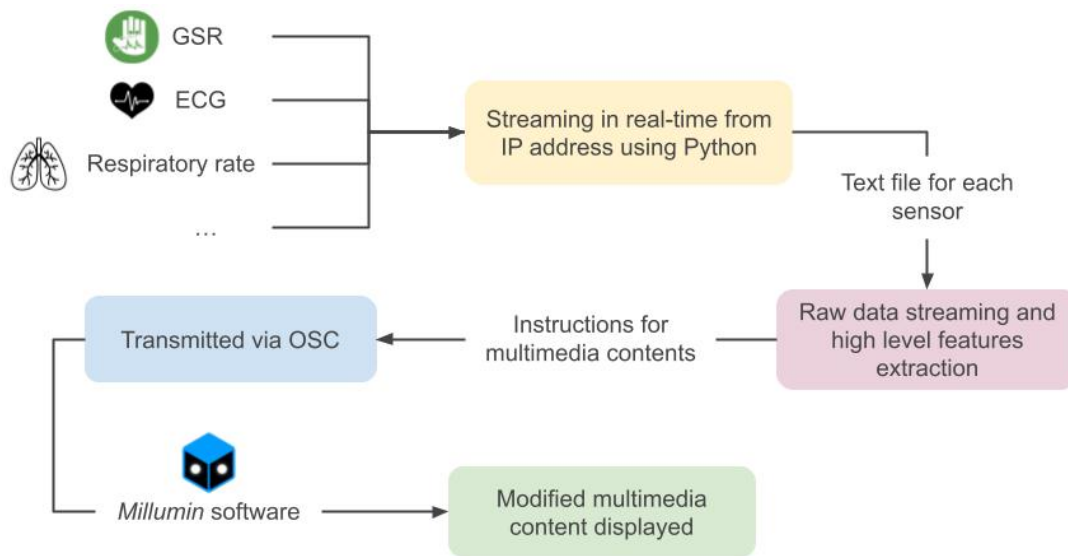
GSR

ECG

Respiratory rate

...

Streaming in real-time from IP address using Python

Text file for each sensor

Raw data streaming and high level features extraction

Instructions for multimedia contents

Transmitted via OSC

Millumin software

Modified multimedia content displayed